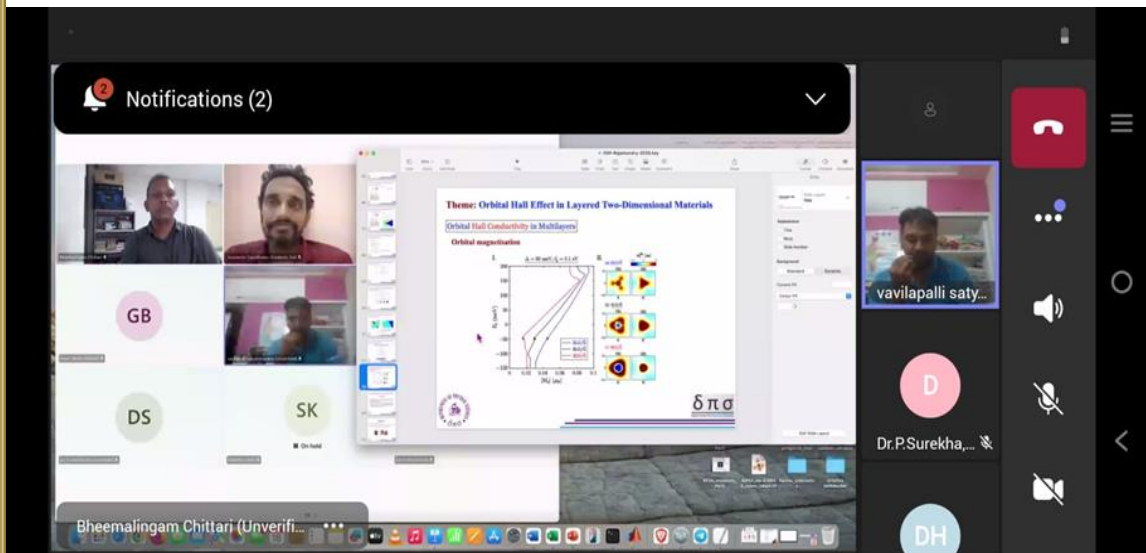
Notifications (2)

Theme: Orbital Hall Effect in Layered Two-Dimensional Materials

Orbital Hall Conductivity in Multilayers

Orbital magnetisation

$\delta\pi\sigma$

GB

DS

SK

On hold

vavilapalli saty...

D

Dr.P.Surekha,...

DH

Bheemalingam Chittari (Unverifi...